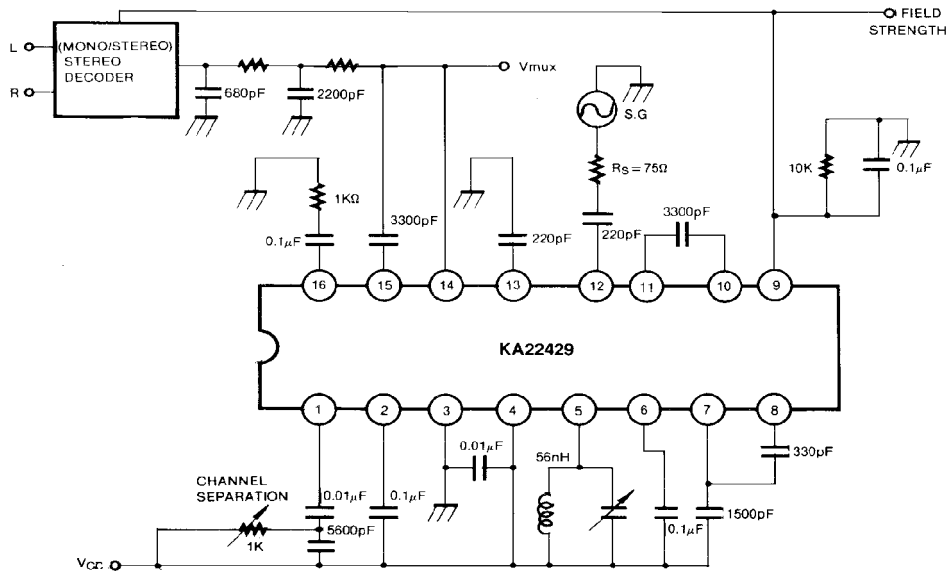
L
R
(MONO/STEREO) STEREO DECODER
680pF
2200pF
Vmux
FIELD STRENGTH
S.G
$R_S = 75\Omega$
1KΩ
$0.1\mu F$
3300pF
220pF
220pF
3300pF
10K
$0.1\mu F$
16
15
14
13
12
11
10
9
KA22429
1
2
3
4
5
6
7
8
$0.01\mu F$
56nH
330pF
CHANNEL SEPARATION
$0.01\mu F$
$0.1\mu F$
5600pF
1K
1500pF
$0.1\mu F$
$V_{CC}$